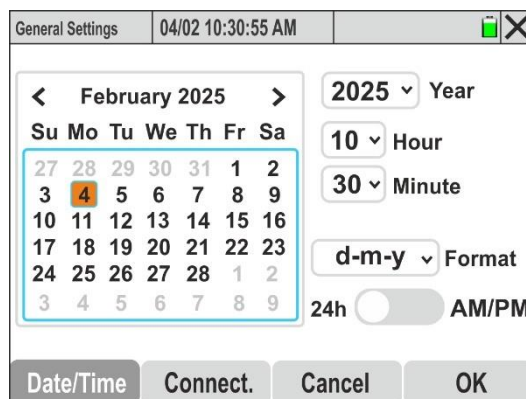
General Settings 04/02 10:30:55 AM

< February 2025 >

| Su | Mo | Tu | We | Th | Fr | Sa |
|---|---|---|---|---|---|---|
| 27 | 28 | 29 | 30 | 31 | 1 | 2 |
| 3 | 4 | 5 | 6 | 7 | 8 | 9 |
| 10 | 11 | 12 | 13 | 14 | 15 | 16 |
| 17 | 18 | 19 | 20 | 21 | 22 | 23 |
| 24 | 25 | 26 | 27 | 28 | 1 | 2 |
| 3 | 4 | 5 | 6 | 7 | 8 | 9 |

2025 Year
10 Hour
30 Minute
d-m-y Format
24h AM/PM

Date/Time Connect. Cancel OK